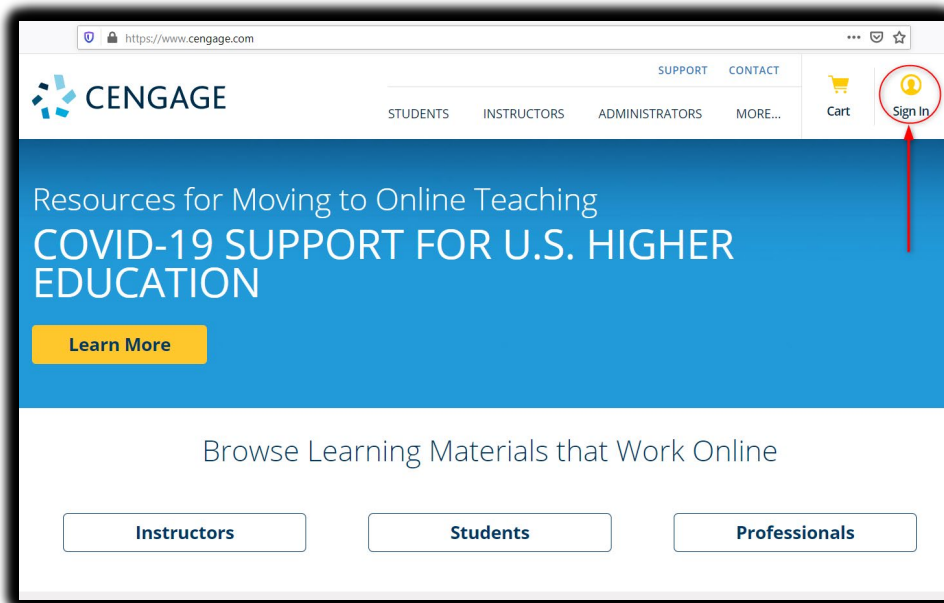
https://www.cengage.com

CENGAGE

SUPPORT CONTACT

STUDENTS INSTRUCTORS ADMINISTRATORS MORE...

Cart

Sign In

Resources for Moving to Online Teaching

COVID-19 SUPPORT FOR U.S. HIGHER EDUCATION

Learn More

Browse Learning Materials that Work Online

Instructors

Students

Professionals